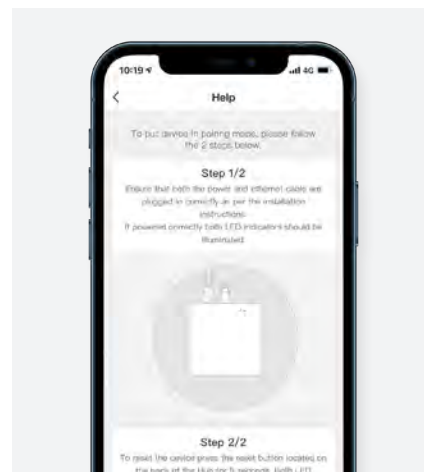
10:19
4G

Help

To put device in pairing mode, please follow the 2 steps below.

Step 1/2

Ensure that both the power and ethernet cable are plugged in correctly as per the installation instructions.
If powered correctly both LED indicators should be illuminated.

Step 2/2

To reset the control press the reset button located on the back of the Hub for 5 seconds, both LED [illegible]